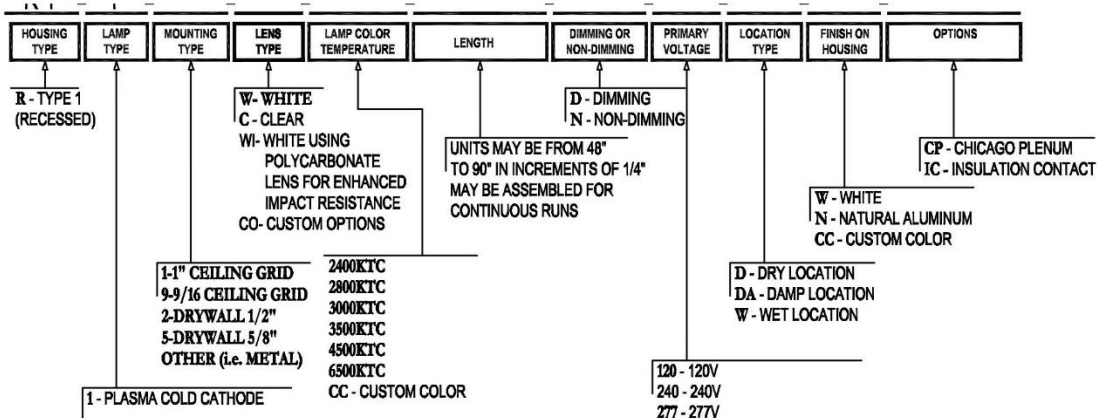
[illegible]

| HOUSING TYPE | LAMP TYPE | MOUNTING TYPE | LENS TYPE | LAMP COLOR TEMPERATURE | LENGTH | DIMMING OR NON-DIMMING | PRIMARY VOLTAGE | LOCATION TYPE | FINISH ON HOUSING | OPTIONS |
|---|---|---|---|---|---|---|---|---|---|---|

R - TYPE 1 (RECESSED)

W- WHITE
C - CLEAR
WI- WHITE USING POLYCARBONATE LENS FOR ENHANCED IMPACT RESISTANCE
CO- CUSTOM OPTIONS

D - DIMMING
N - NON-DIMMING

UNITS MAY BE FROM 48" TO 90" IN INCREMENTS OF 1/4" MAY BE ASSEMBLED FOR CONTINUOUS RUNS

CP - CHICAGO PLENUM
IC - INSULATION CONTACT

W - WHITE
N - NATURAL ALUMINUM
CC - CUSTOM COLOR

1-1" CEILING GRID
9-9/16 CEILING GRID
2-DRYWALL 1/2"
5-DRYWALL 5/8"
OTHER (i.e. METAL)

2400KTC
2800KTC
3000KTC
3500KTC
4500KTC
6500KTC
CC - CUSTOM COLOR

D - DRY LOCATION
DA - DAMP LOCATION
W - WET LOCATION

120 - 120V
240 - 240V
277 - 277V

1 - PLASMA COLD CATHODE